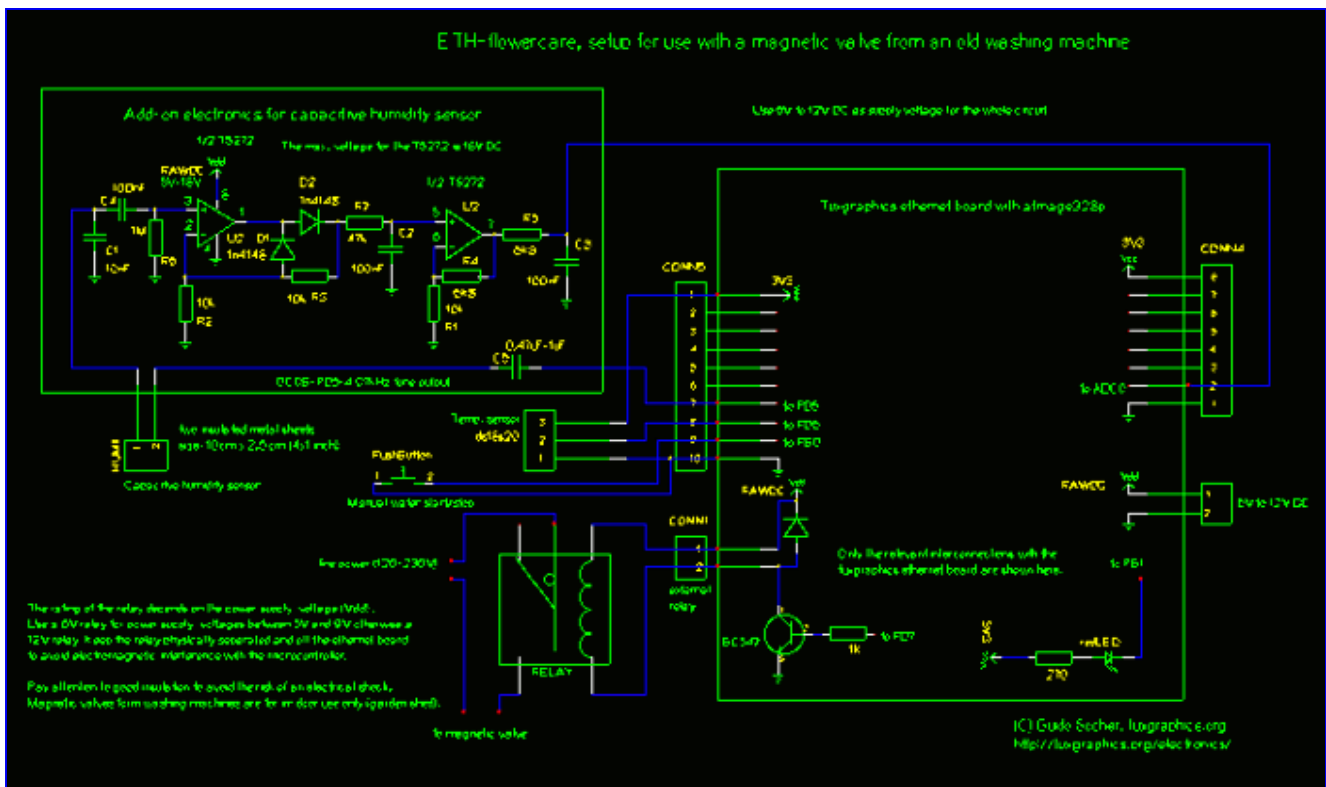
ETH-flowercare, setup for use with a magnetic valve from an old washing machine

Add-on electronics for capacitive humidity sensor

1/2 TS272

The max. voltage for the TS272 is 16V DC

RAWDC 5V-16V

Vdd

100nF

C4

C1 10nF

1M

R6

U2

D1 1n4148

D2 1n4148

10k R5

10k R2

R7 47k

C7 100nF

1/2 TS272

U2

R3 6k8

R4 6k8

10k R1

C3 100nF

0.47uF-1uF

C5

DC DS - PD5 4.5 KHz time output

Use 9V to 12V DC as supply voltage for the whole circuit

tuxgraphics ethernet board with atmega328p

CONN5

3V3

1 2 3 4 5 6 7 8 9 10

to PD6

to PD5

to PD0

CONN4

3V3 Vcc

to ADC0

RAWDC Vdd

5V to 12V DC

two insulated metal sheets size 10cm x 2.5cm (4x1 inch)

Capacitive humidity sensor

Temp. sensor ds18s20

3 2 1

PushButton

1 2

Manual water start/stop

RAWDC

CONN1

1 2

external relay

line power (120-230V)

RELAY

BC547

1k

to PD7

Only the relevant interconnections with the tuxgraphics ethernet board are shown here.

to PB1

red LED

270

Vcc 3V3

The rating of the relay depends on the power supply voltage (Vdd). Use a 5V relay for power supply voltages between 5V and 9V otherwise a 12V relay. Keep the relay physically separated and off the ethernet board to avoid electromagnetic interference with the microcontroller.

Pay attention to good insulation to avoid the risk of an electrical shock. Magnetic valves form washing machines are for in door use only (garden shed).

to magnetic valve

(C) Guido Socher, tuxgraphics.org

http://tuxgraphics.org/electronics/